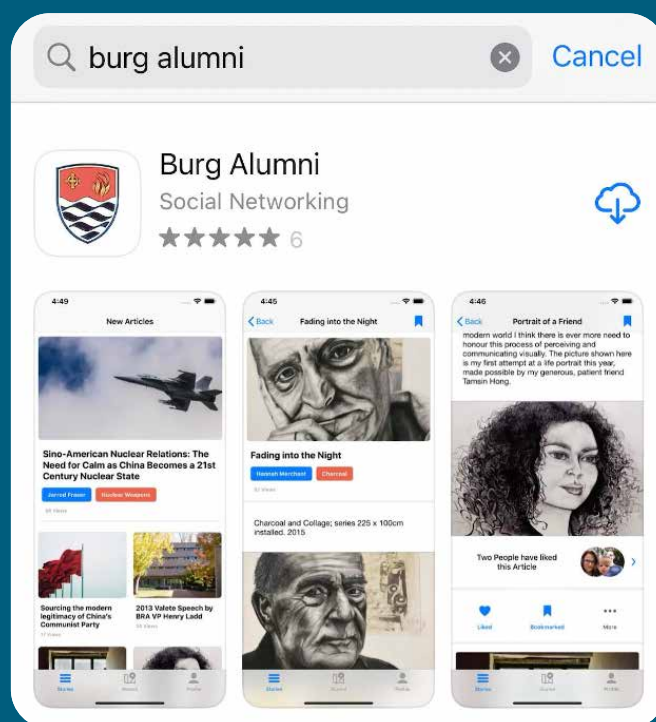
burg alumni

Cancel

Burg Alumni

Social Networking

★★★★★ 6

4:49

New Articles

Sino-American Nuclear Relations: The Need for Calm as China Becomes a 21st Century Nuclear State

Jarrod Fraser

Nuclear Weapons

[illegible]

Sourcing the modern legitimacy of China's Communist Party

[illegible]

2013 Valete Speech by BRA VP Henry Ladd

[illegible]

Stories

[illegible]

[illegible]

4:45

Back

Fading into the Night

Fading into the Night

Hannah Merchant

Charcoal

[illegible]

Charcoal and Collage; series 225 x 100cm installed. 2015

Stories

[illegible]

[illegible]

4:46

Back

Portrait of a Friend

modern world I think there is ever more need to honour this process of perceiving and communicating visually. The picture shown here is my first attempt at a life portrait this year, made possible by my generous, patient friend Tamsin Hong.

Two People have liked this Article

Liked

Bookmarked

More

Stories

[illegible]

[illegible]